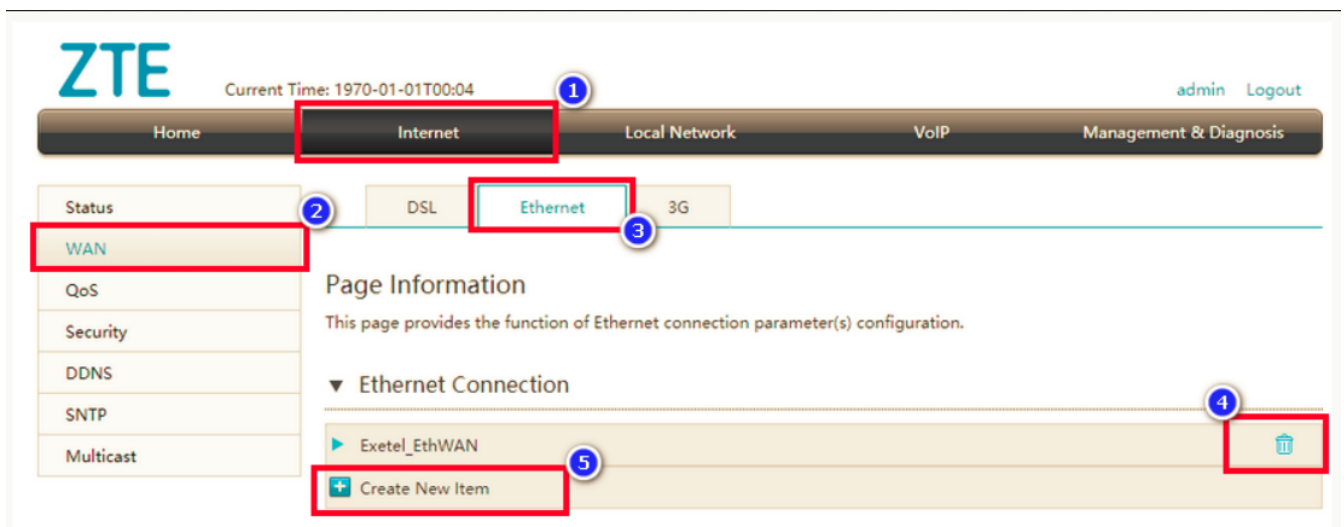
ZTE

Current Time: 1970-01-01T00:04

1

admin Logout

Home Internet Local Network VoIP Management & Diagnosis

Status
2
WAN
QoS
Security
DDNS
SNTP
Multicast

DSL Ethernet 3G
3

Page Information

This page provides the function of Ethernet connection parameter(s) configuration.

▼ Ethernet Connection

4

▶ Exetel_EthWAN

5

Create New Item